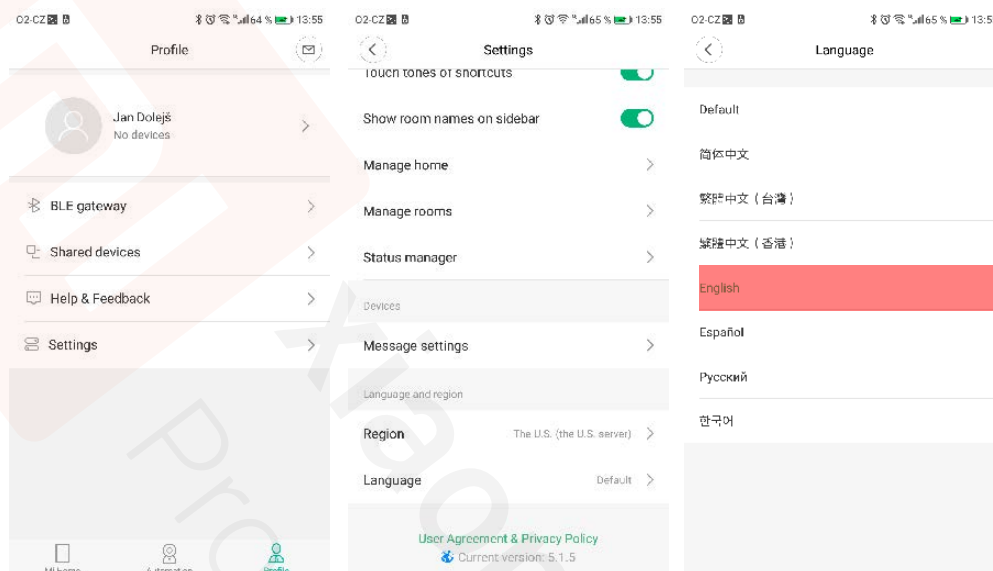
O2-CZ 64 % 13:55

Profile

Jan Dolejš
No devices

BLE gateway

Shared devices

Help & Feedback

Settings

Mi home Automation Profile

O2-CZ 65 % 13:55

Settings

Touch tones of shortcuts

Show room names on sidebar

Manage home

Manage rooms

Status manager

Devices

Message settings

Language and region

Region The U.S. (the U.S. server)

Language Default

User Agreement & Privacy Policy
Current version: 5.1.5

O2-CZ 65 % 13:5

Language

Default

简体中文

繁體中文（台灣）

繁體中文（香港）

English

Español

Русский

한국어

Xiaomi Pro